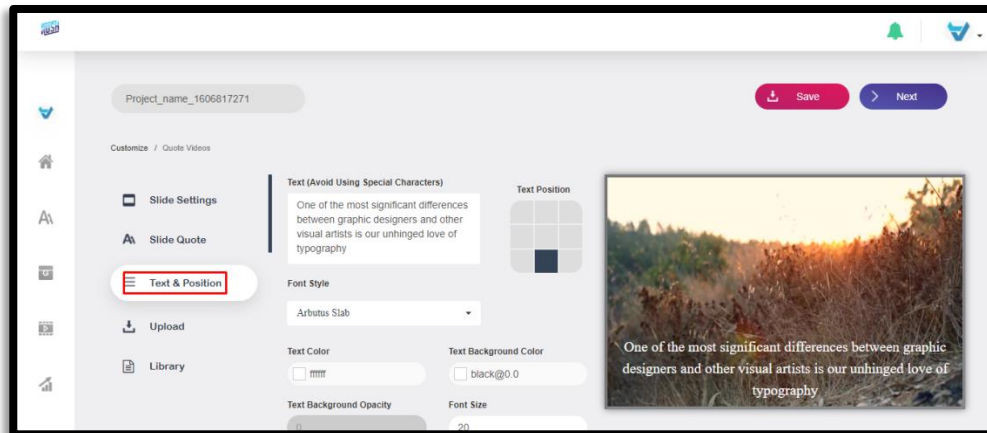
Project_name_1606817271

Save

Next

Customize / Quote Videos

Slide Settings

Slide Quote

Text & Position

Upload

Library

Text (Avoid Using Special Characters)

One of the most significant differences between graphic designers and other visual artists is our unhinged love of typography

Text Position

Font Style

Arbutus Slab

Text Color

ffffff

Text Background Color

black@0.0

Text Background Opacity

0

Font Size

20

One of the most significant differences between graphic designers and other visual artists is our unhinged love of typography